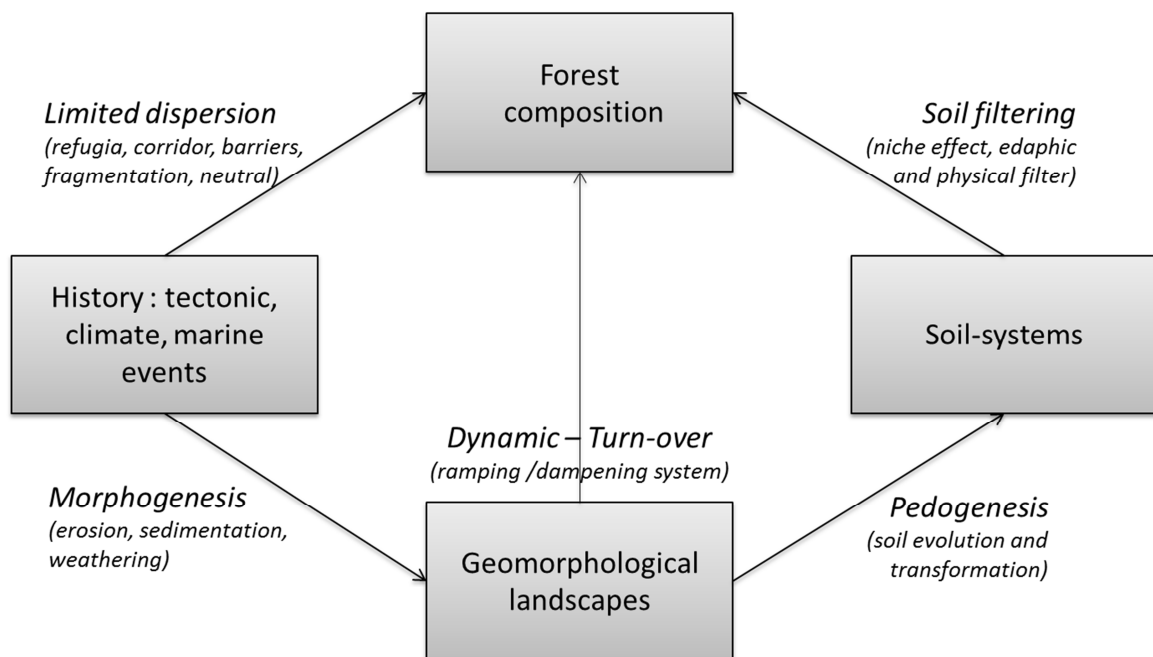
Forest composition

Limited dispersion
(refugia, corridor, barriers, fragmentation, neutral)

Soil filtering
(niche effect, edaphic and physical filter)

History : tectonic, climate, marine events

Soil-systems

Dynamic – Turn-over
(ramping /dampening system)

Morphogenesis
(erosion, sedimentation, weathering)

Geomorphological landscapes

Pedogenesis
(soil evolution and transformation)